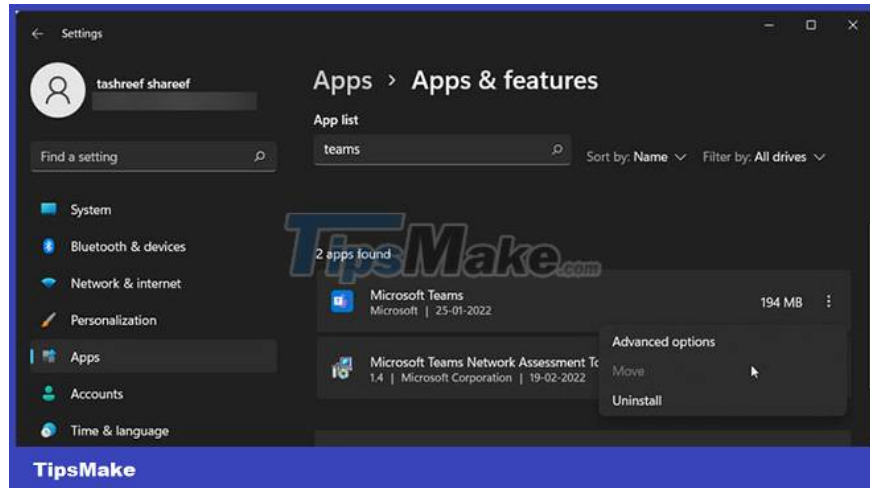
Settings

tashreef shareef

Find a setting

System

Bluetooth & devices

Network & internet

Personalization

Apps

Accounts

Time & language

Apps › Apps & features

App list

teams

Sort by: Name

Filter by: All drives

TipsMake.com

2 apps found

Microsoft Teams
Microsoft | 25-01-2022

194 MB

Microsoft Teams Network Assessment To
1.4 | Microsoft Corporation | 19-02-2022

Advanced options

Move

Uninstall

TipsMake